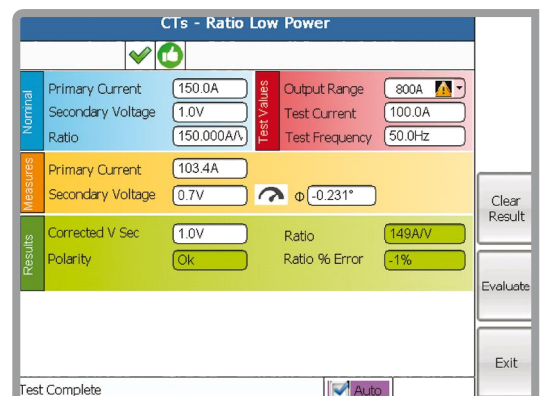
CTs - Ratio Low Power

Nominal
Primary Current 150.0A
Secondary Voltage 1.0V
Ratio 150.000A/V

Test Values
Output Range 800A
Test Current 100.0A
Test Frequency 50.0Hz

Measures
Primary Current 103.4A
Secondary Voltage 0.7V
Φ -0.231°

Results
Corrected V Sec 1.0V
Polarity Ok
Ratio 149A/V
Ratio % Error -1%

Clear Result

Evaluate

Exit

Test Complete

Auto